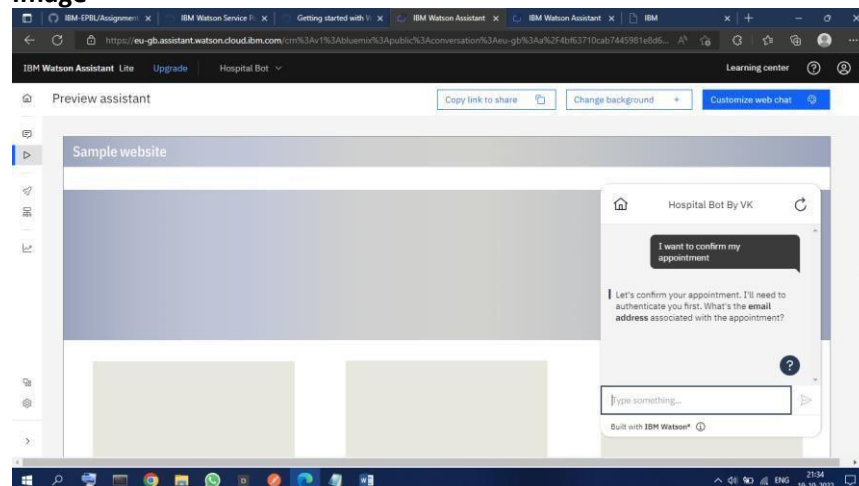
Image

IBM-EPBL/Assignmen × | IBM Watson Service P × | Getting started with W × | IBM Watson Assistant × | IBM Watson Assistant × | IBM ×

https://eu-gb.assistant.watson.cloud.ibm.com/crn%3Av1%3Abluemix%3Apublic%3Aconversation%3Aeu-gb%3Aa%2F4bf63710cab7445981e8d6...

IBM Watson Assistant Lite Upgrade Hospital Bot

Learning center

Preview assistant

Copy link to share

Change background +

Customize web chat

Sample website

Hospital Bot By VK

I want to confirm my appointment

Let's confirm your appointment. I'll need to authenticate you first. What's the email address associated with the appointment?

Type something...

Built with IBM Watson®

ENG 21:34 19-10-2022